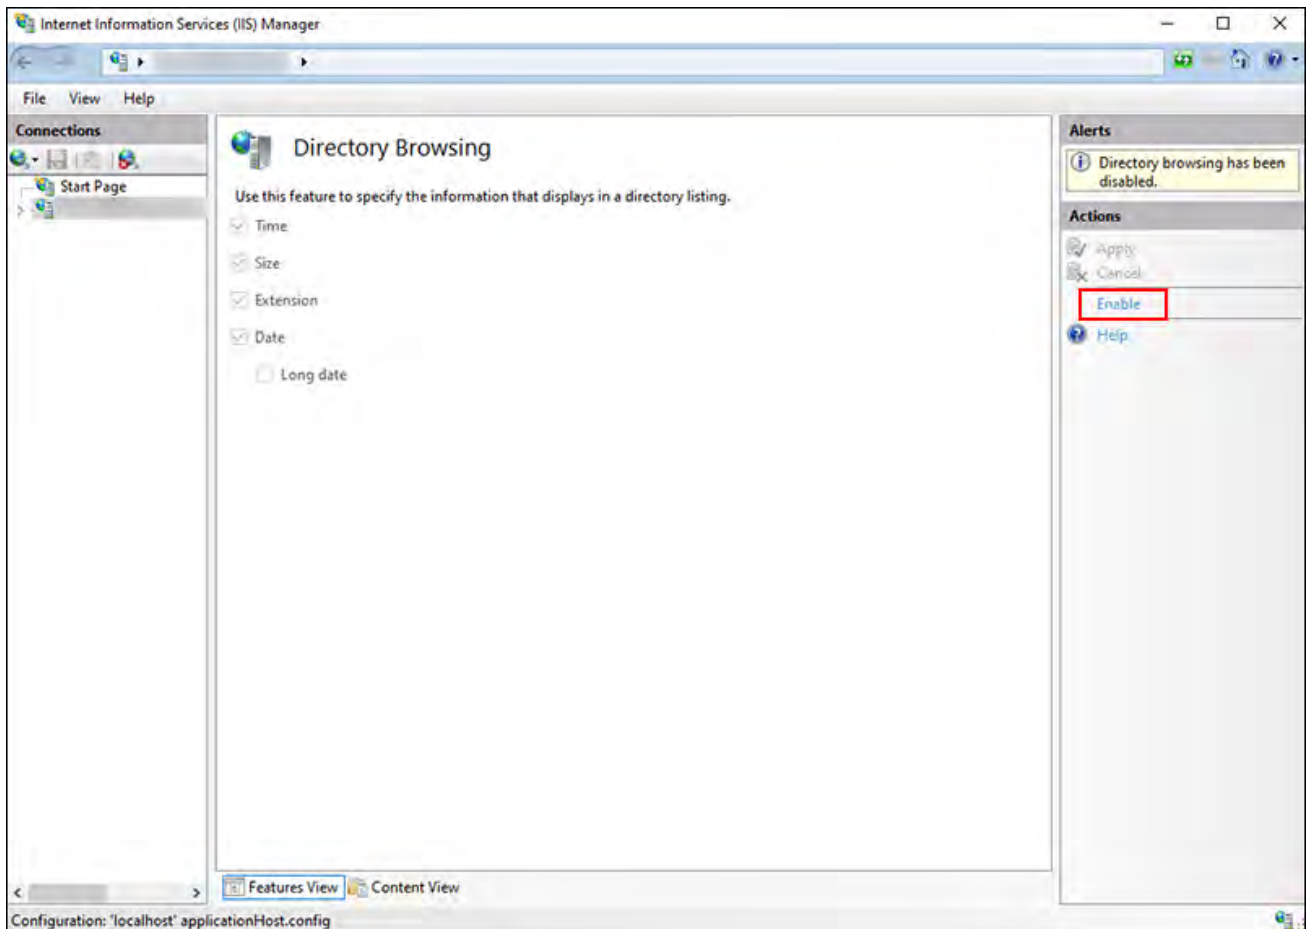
Internet Information Services (IIS) Manager

File View Help

Connections

Start Page

Directory Browsing

Use this feature to specify the information that displays in a directory listing.

Time

Size

Extension

Date

Long date

Alerts

Directory browsing has been disabled.

Actions

Apply

Cancel

Enable

Help

Features View

Content View

Configuration: 'localhost' applicationHost.config